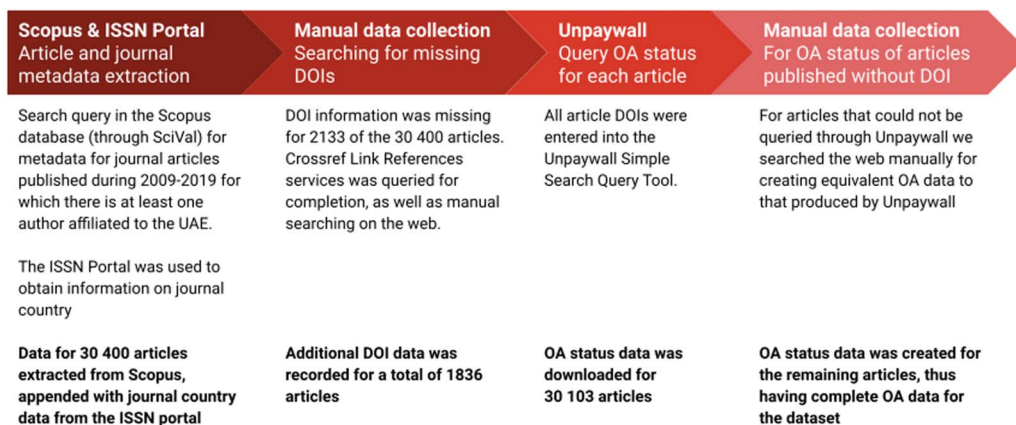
Scopus & ISSN Portal
Article and journal metadata extraction

Search query in the Scopus database (through SciVal) for metadata for journal articles published during 2009-2019 for which there is at least one author affiliated to the UAE.

The ISSN Portal was used to obtain information on journal country

**Data for 30 400 articles extracted from Scopus, appended with journal country data from the ISSN portal**

Manual data collection
Searching for missing DOIs

DOI information was missing for 2133 of the 30 400 articles. Crossref Link References services was queried for completion, as well as manual searching on the web.

**Additional DOI data was recorded for a total of 1836 articles**

Unpaywall
Query OA status for each article

All article DOIs were entered into the Unpaywall Simple Search Query Tool.

**OA status data was downloaded for 30 103 articles**

Manual data collection
For OA status of articles published without DOI

For articles that could not be queried through Unpaywall we searched the web manually for creating equivalent OA data to that produced by Unpaywall

**OA status data was created for the remaining articles, thus having complete OA data for the dataset**